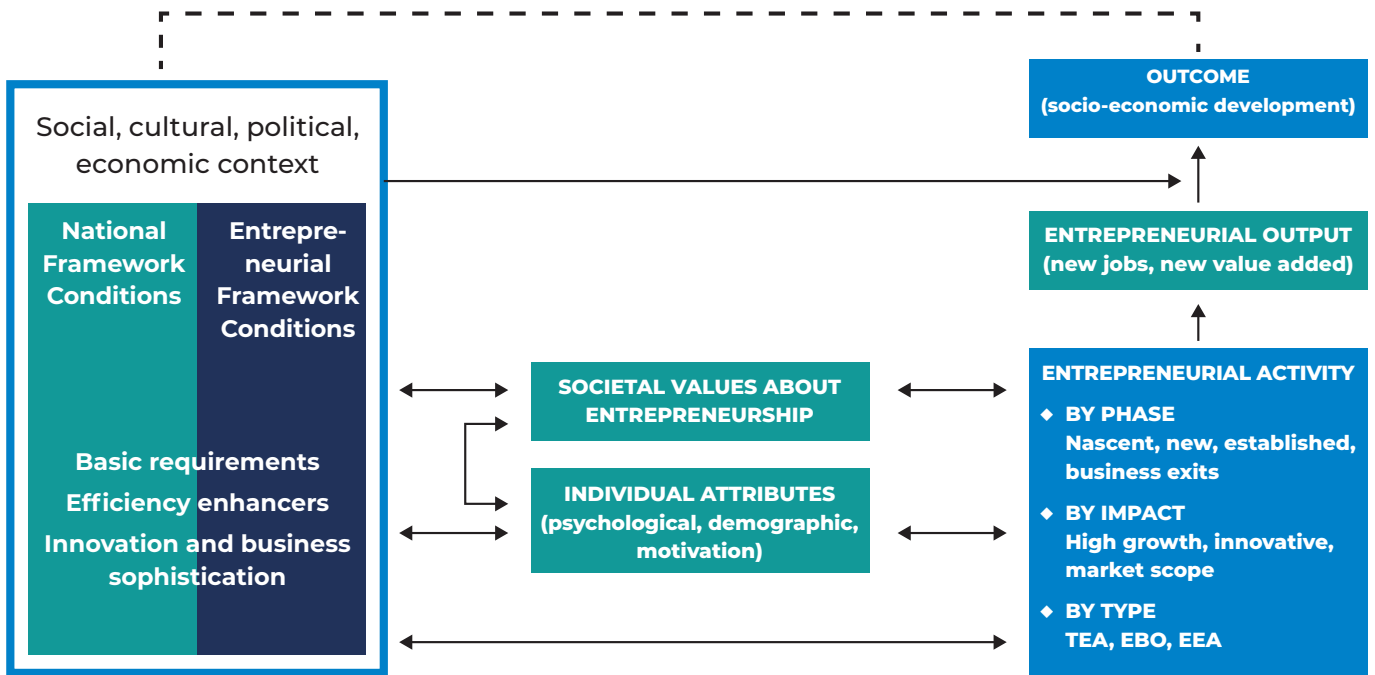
Social, cultural, political, economic context

National Framework Conditions

Entrepreneurial Framework Conditions

Basic requirements
Efficiency enhancers
Innovation and business sophistication

OUTCOME
(socio-economic development)

ENTREPRENEURIAL OUTPUT
(new jobs, new value added)

SOCIETAL VALUES ABOUT ENTREPRENEURSHIP

INDIVIDUAL ATTRIBUTES
(psychological, demographic, motivation)

ENTREPRENEURIAL ACTIVITY
◆ BY PHASE
Nascent, new, established, business exits
◆ BY IMPACT
High growth, innovative, market scope
◆ BY TYPE
TEA, EBO, EEA